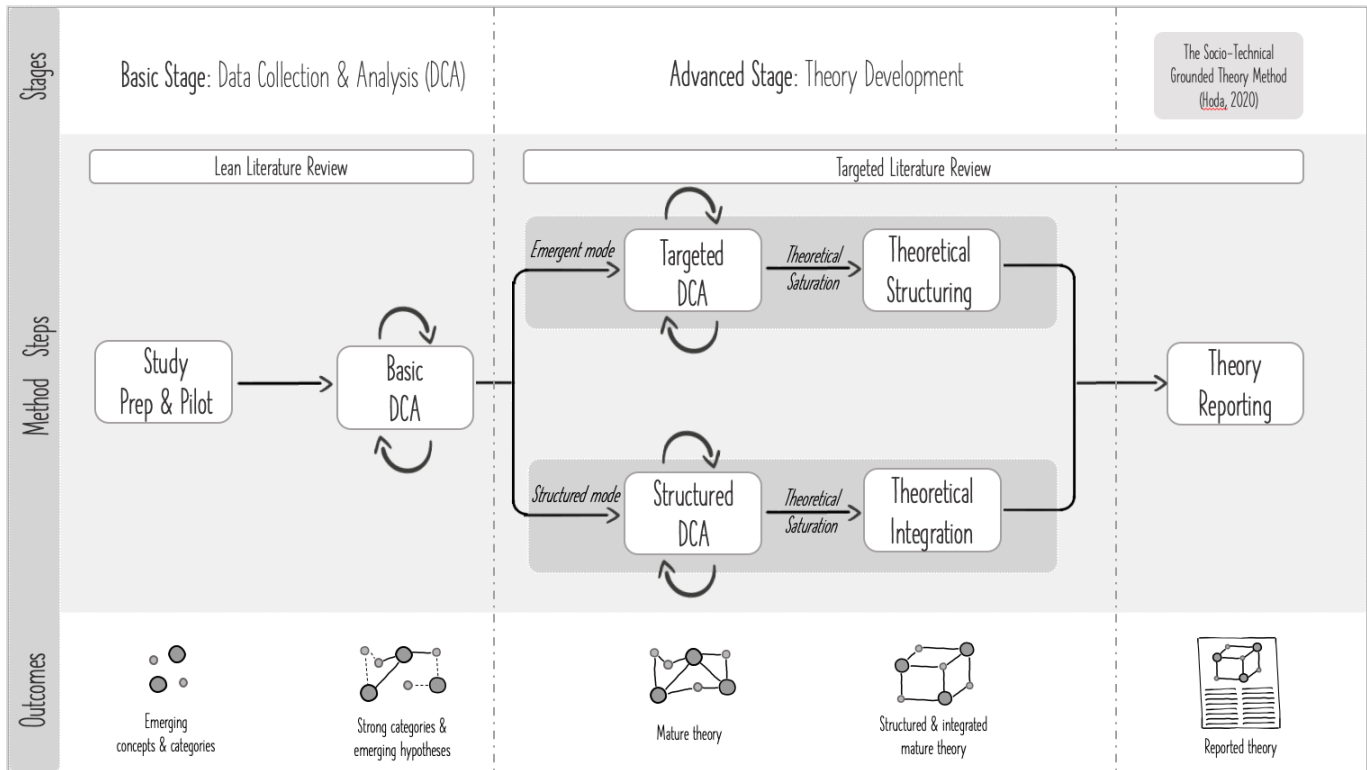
Stages

Basic Stage: Data Collection & Analysis (DCA)

Advanced Stage: Theory Development

The Socio-Technical Grounded Theory Method (Hoda, 2020)

Method Steps

Lean Literature Review

Targeted Literature Review

Study Prep & Pilot

Basic DCA

Emergent mode

Targeted DCA

Theoretical Saturation

Theoretical Structuring

Structured mode

Structured DCA

Theoretical Saturation

Theoretical Integration

Theory Reporting

Outcomes

Emerging concepts & categories

Strong categories & emerging hypotheses

Mature theory

Structured & integrated mature theory

Reported theory